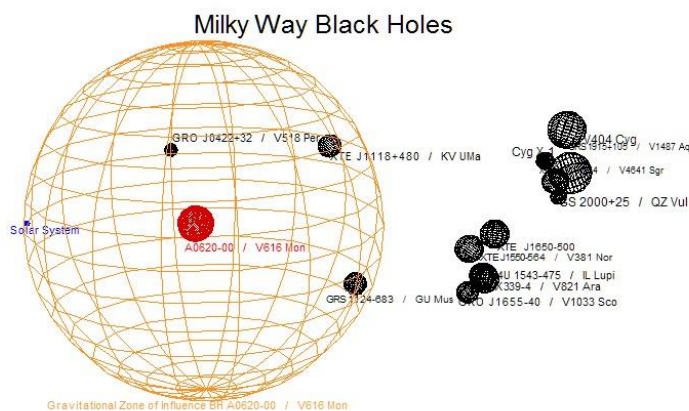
Milky Way Black Holes

GRO J0422+32 / V518 Per

XTE J1118+480 / KV UMa

Solar System

A0620-00 / V616 Mon

GRS 1124-683 / GU Mus

Gravitational Zone of Influence BH A0620-00 / V616 Mon

V404 Cyg

Cyg X-1

GRS 1915+105 / V1487 Aq

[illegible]4

V4641 Sgr

GS 2000+25 / QZ Vul

XTE J1650-500

XTE J1550-564 / V381 Nor

4U 1543-475 / IL Lupi

GX 339-4 / V821 Ara

GRO J1655-40 / V1033 Sco